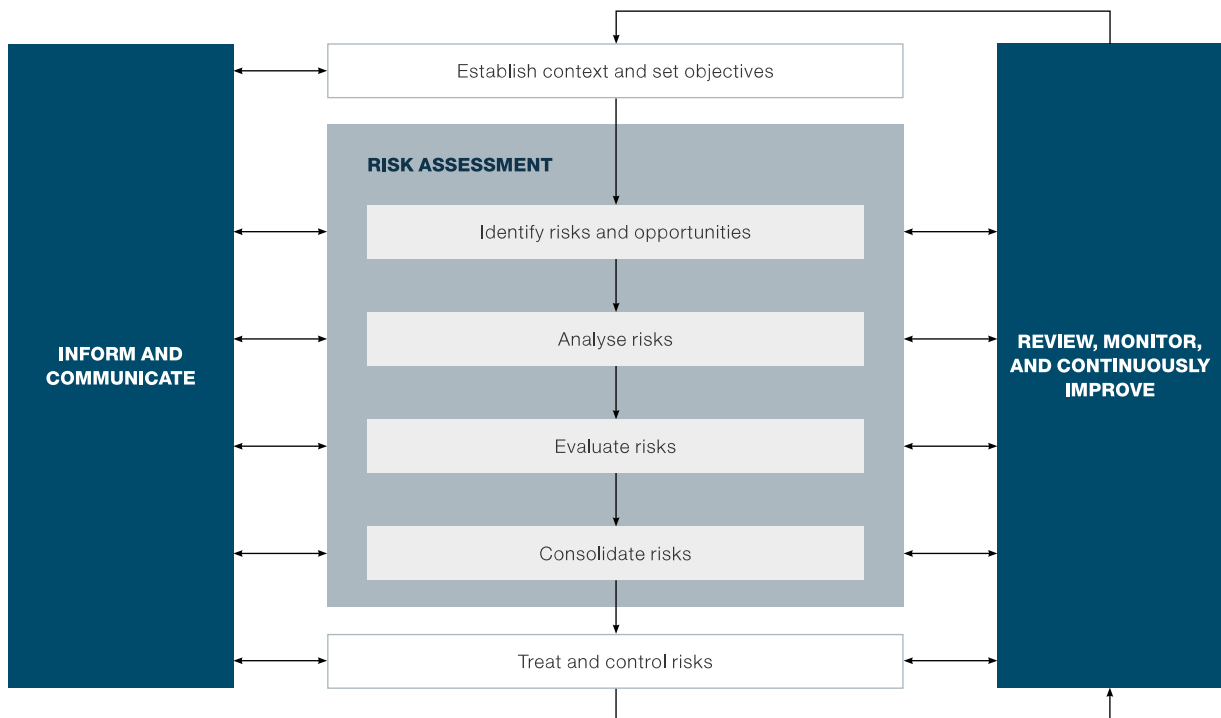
INFORM AND COMMUNICATE

Establish context and set objectives

RISK ASSESSMENT

Identify risks and opportunities

Analyse risks

Evaluate risks

Consolidate risks

Treat and control risks

REVIEW, MONITOR, AND CONTINUOUSLY IMPROVE